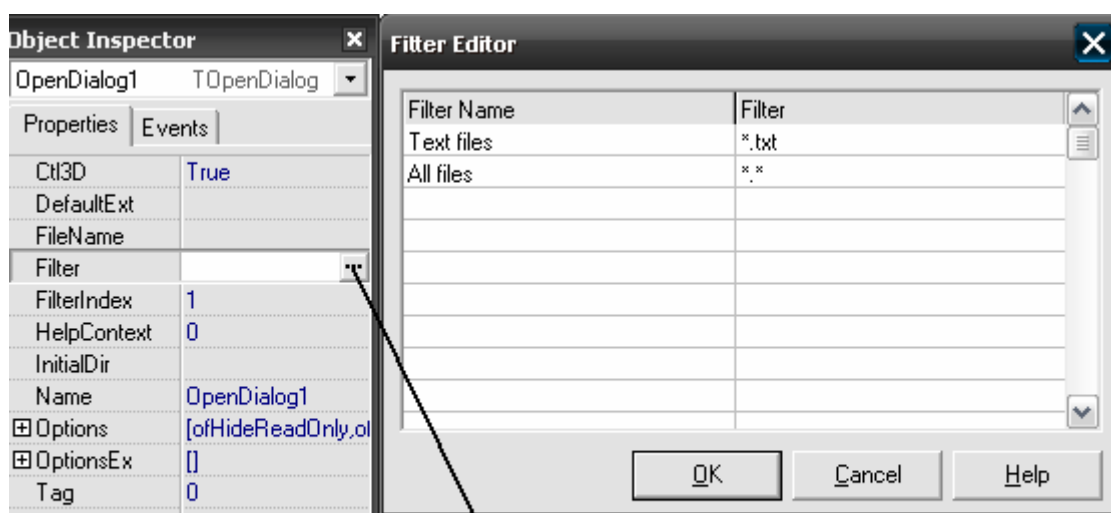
Object Inspector

OpenDialog1 TOpenDialog

Properties | Events

| | |
|---|---|
| Ctl3D | True |
| DefaultExt | |
| FileName | |
| Filter | ... |
| FilterIndex | 1 |
| HelpContext | 0 |
| InitialDir | |
| Name | OpenDialog1 |
| ⊞Options | [ofHideReadOnly,ol |
| ⊞OptionsEx | [] |
| Tag | 0 |

Filter Editor

| Filter Name | Filter |
|---|---|
| Text files | *.txt |
| All files | *.* |

OK Cancel Help